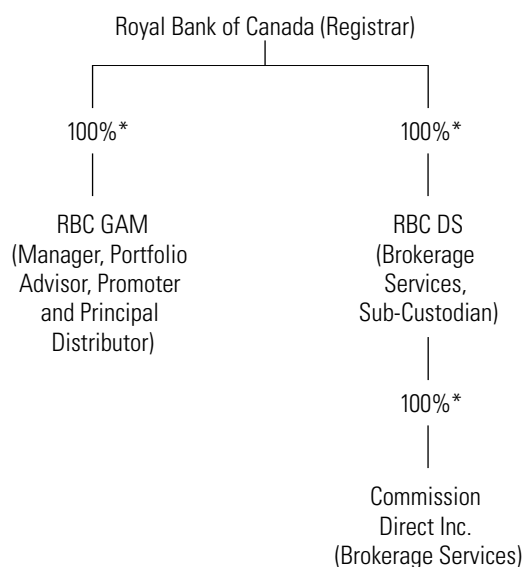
Royal Bank of Canada (Registrar)

100%*

RBC GAM (Manager, Portfolio Advisor, Promoter and Principal Distributor)

100%*

RBC DS (Brokerage Services, Sub-Custodian)

100%*

Commission Direct Inc. (Brokerage Services)